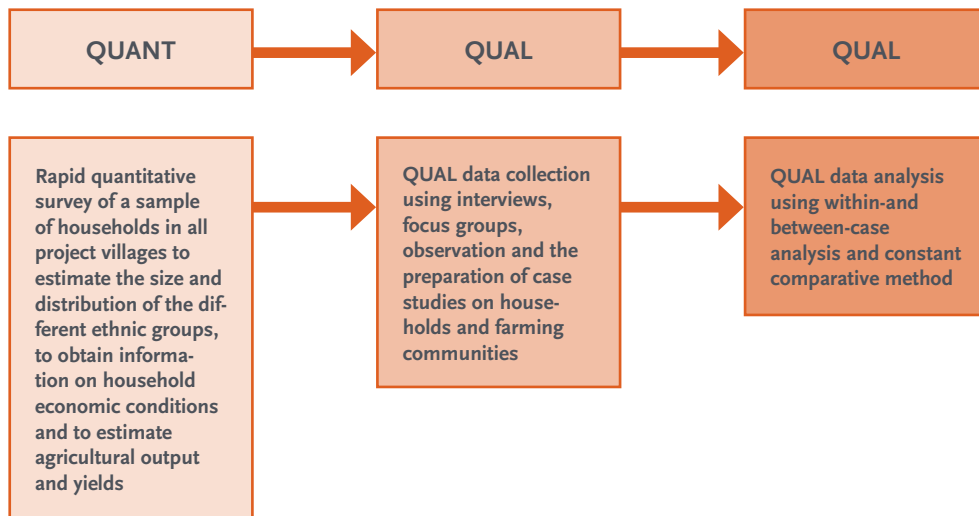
QUANT

QUAL

QUAL

Rapid quantitative survey of a sample of households in all project villages to estimate the size and distribution of the different ethnic groups, to obtain information on household economic conditions and to estimate agricultural output and yields

QUAL data collection using interviews, focus groups, observation and the preparation of case studies on households and farming communities

QUAL data analysis using within-and between-case analysis and constant comparative method